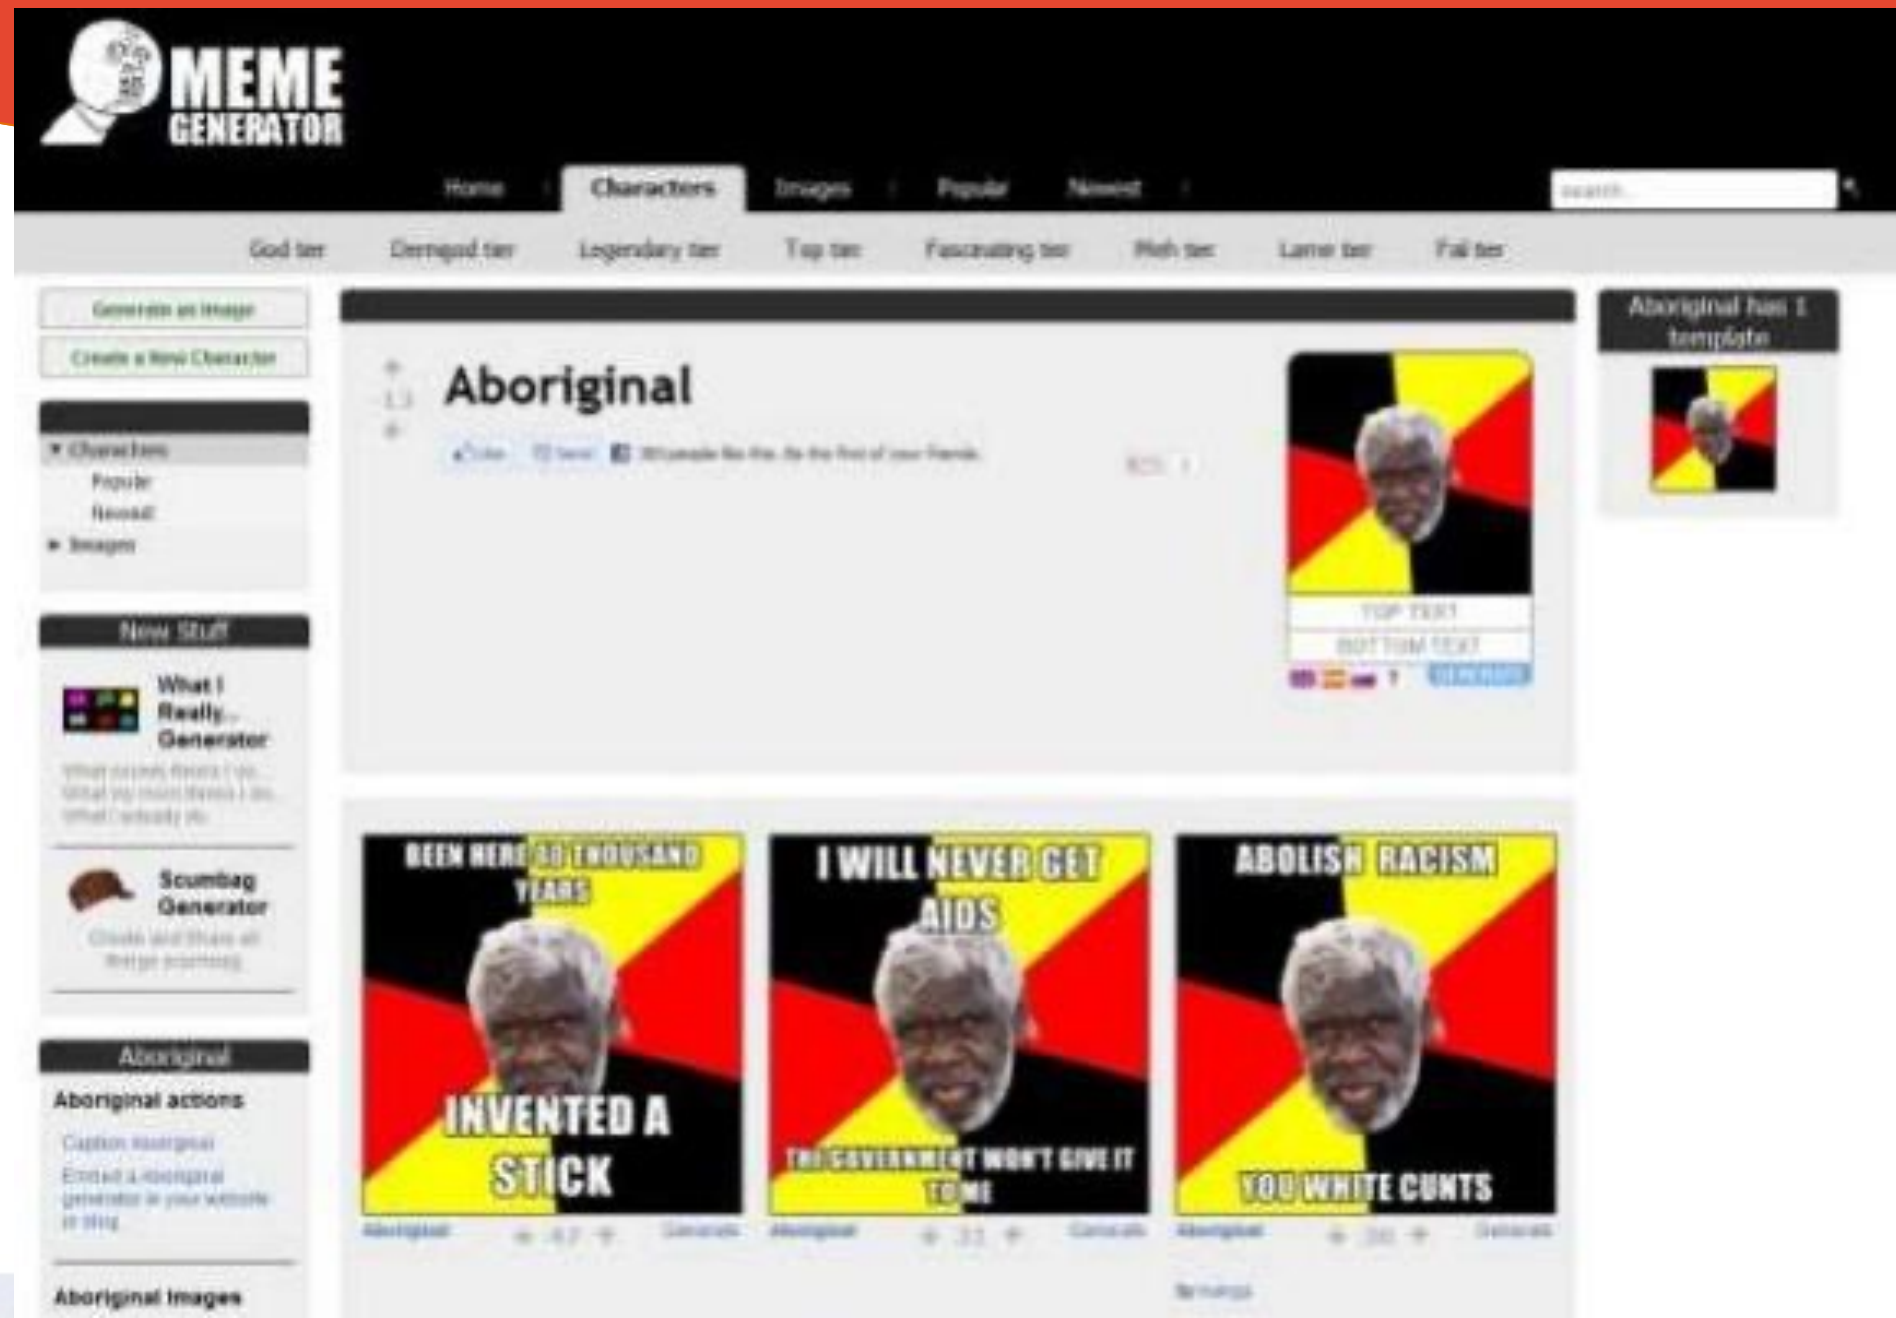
MEME GENERATOR

Home | Characters | Images | Popular | Newest

search...

God tier | Demigod tier | Legendary tier | Top tier | Fascinating tier | Meh tier | Lame tier | Fail tier

Generate an Image

Create a New Character

▼ Characters
Popular
Newest
► Images

New Stuff

What I Really... Generator
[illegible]

Scumbag Generator
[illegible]

Aboriginal

Aboriginal actions

Caption Aboriginal

Embed a Aboriginal generator in your website or blog

Aboriginal Images

Aboriginal

13

Like | Send | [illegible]

TOP TEXT

BOTTOM TEXT

Generate

Aboriginal has 1 template

BEEN HERE 40 THOUSAND YEARS
INVENTED A STICK

Aboriginal | 47 | Generate

I WILL NEVER GET AIDS
THE GOVERNMENT WON'T GIVE IT TO ME

Aboriginal | 33 | Generate

ABOLISH RACISM
YOU WHITE CUNTS

Aboriginal | 30 | Generate

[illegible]